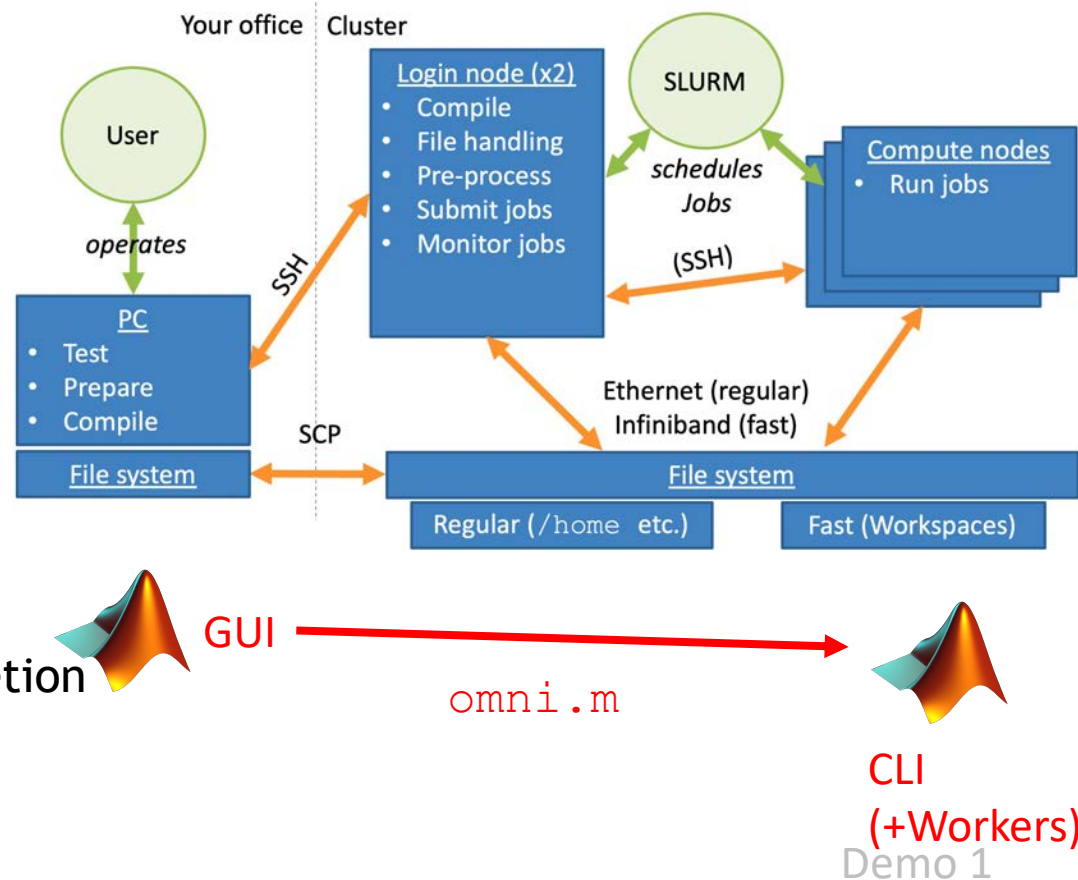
Your office Cluster

User

operates

PC
• Test
• Prepare
• Compile

File system

SSH

SCP

Login node (x2)
• Compile
• File handling
• Pre-process
• Submit jobs
• Monitor jobs

SLURM

schedules Jobs

Compute nodes
• Run jobs

(SSH)

Ethernet (regular)
Infiniband (fast)

File system

Regular (/home etc.)

Fast (Workspaces)

tion

GUI

omni.m

CLI
(+Workers)

Demo 1